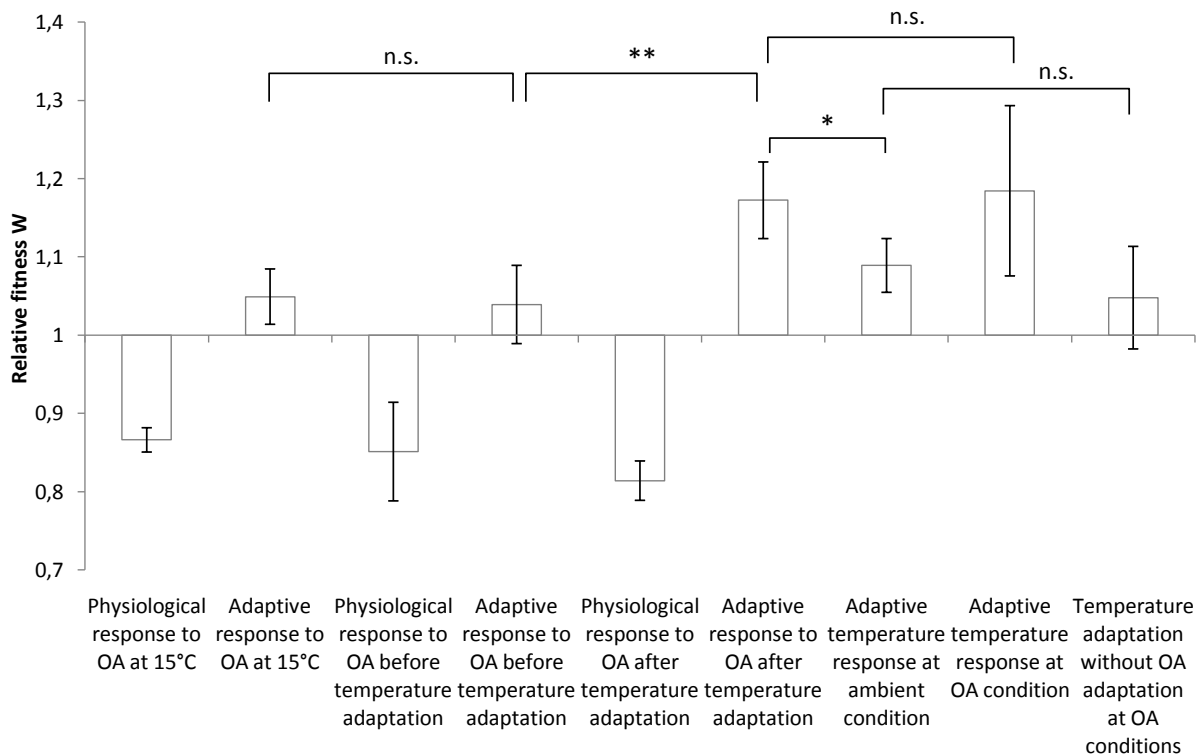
1,4
1,3
1,2
1,1
1
0,9
0,8
0,7

Relative fitness W

n.s.
**
n.s.
n.s.
*

Physiological response to OA at 15°C
Adaptive response to OA at 15°C
Physiological response to OA before temperature adaptation
Adaptive response to OA before temperature adaptation
Physiological response to OA after temperature adaptation
Adaptive response to OA after temperature adaptation
Adaptive temperature response at ambient condition
Adaptive temperature response at OA condition
Temperature adaptation without OA adaptation at OA conditions